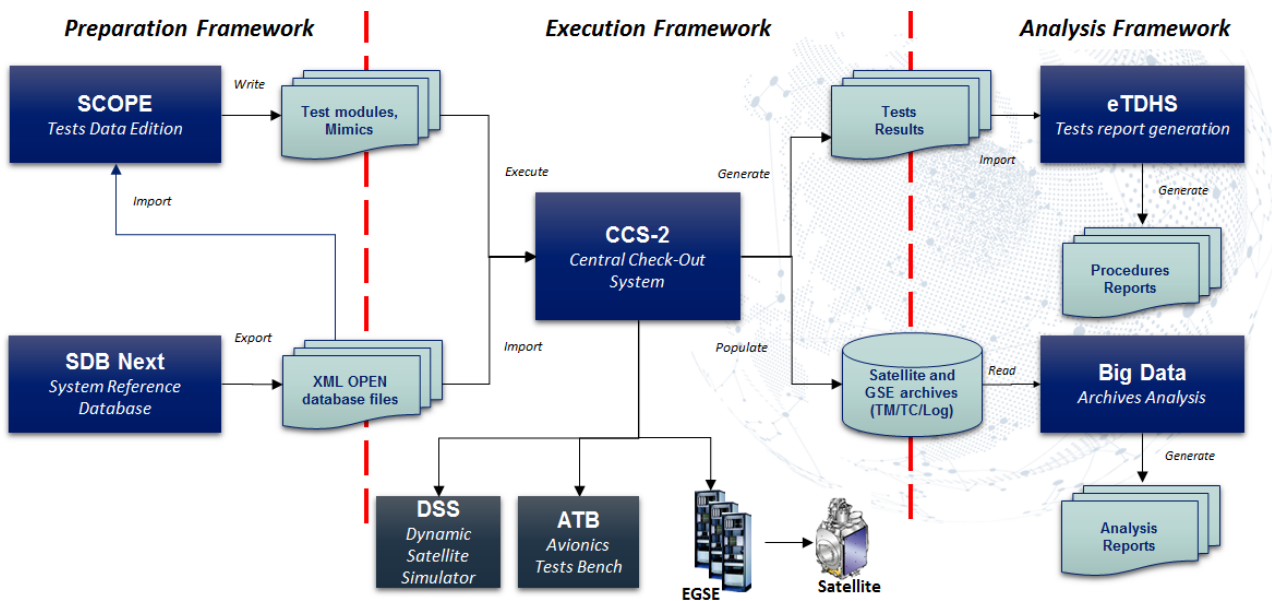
Preparation Framework

Execution Framework

Analysis Framework

SCOPE
Tests Data Edition

Write

Test modules, Mimics

Import

Execute

Generate

Tests Results

Import

eTDHS
Tests report generation

Generate

Procedures Reports

CCS-2
Central Check-Out System

Export

SDB Next
System Reference Database

XML OPEN database files

Import

Populate

Satellite and GSE archives (TM/TC/Log)

Read

Big Data
Archives Analysis

Generate

Analysis Reports

DSS
Dynamic Satellite Simulator

ATB
Avionics Tests Bench

EGSE

Satellite